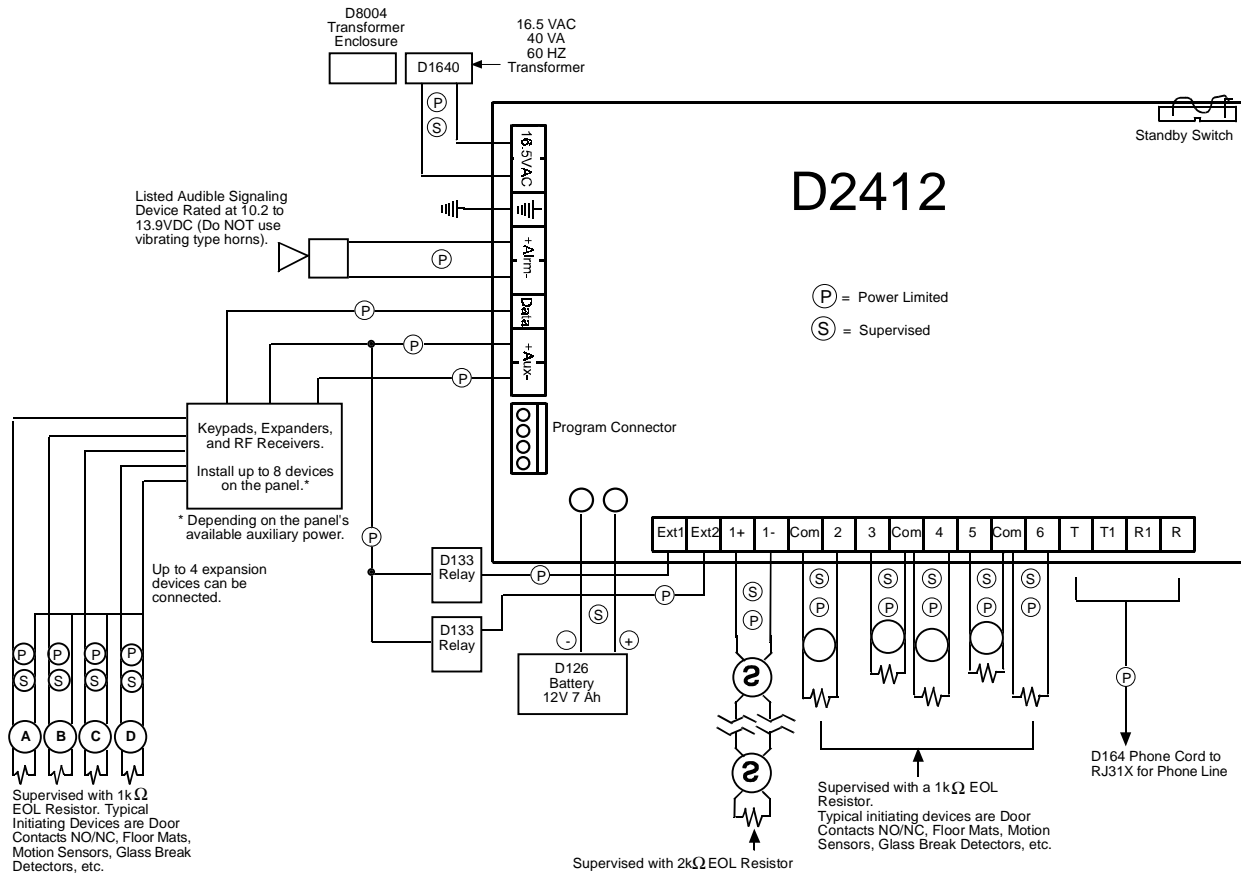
D8004 Transformer Enclosure

D1640

16.5 VAC 40 VA 60 HZ Transformer

P

S

16.5VAC

Standby Switch

D2412

Listed Audible Signaling Device Rated at 10.2 to 13.9VDC (Do NOT use vibrating type horns).

+Alrm-

P

Data

P

+Aux-

P

P

P = Power Limited

S = Supervised

Program Connector

Keypads, Expanders, and RF Receivers.

Install up to 8 devices on the panel.*

* Depending on the panel's available auxiliary power.

P

Up to 4 expansion devices can be connected.

D133 Relay

P

P

D133 Relay

S

-

+

D126 Battery 12V 7 Ah

| Ext1 | Ext2 | 1+ | 1- | Com | 2 | 3 | Com | 4 | 5 | Com | 6 | T | T1 | R1 | R |
|---|---|---|---|---|---|---|---|---|---|---|---|---|---|---|---|

S

P

S S S S S

P P P P P

P

P P P P

S S S S

A B C D

Supervised with 1k$\Omega$ EOL Resistor. Typical Initiating Devices are Door Contacts NO/NC, Floor Mats, Motion Sensors, Glass Break Detectors, etc.

Supervised with 2k$\Omega$ EOL Resistor

Supervised with a 1k$\Omega$ EOL Resistor. Typical initiating devices are Door Contacts NO/NC, Floor Mats, Motion Sensors, Glass Break Detectors, etc.

D164 Phone Cord to RJ31X for Phone Line